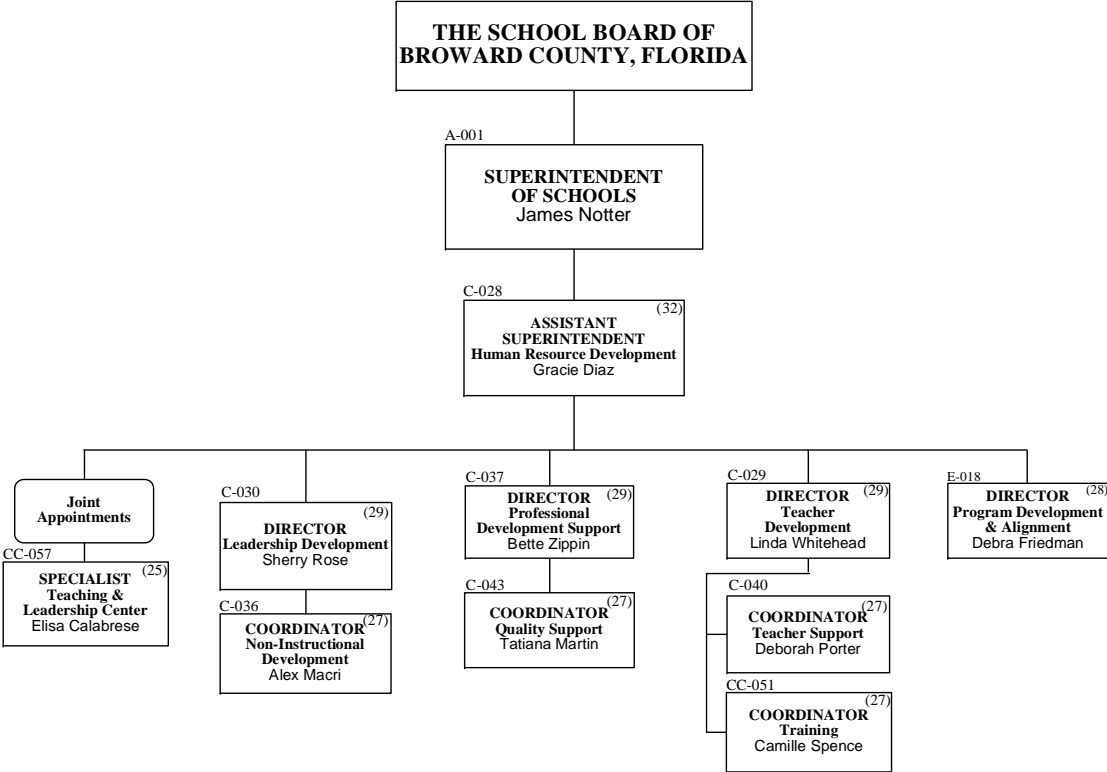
THE SCHOOL BOARD OF BROWARD COUNTY, FLORIDA

A-001
SUPERINTENDENT OF SCHOOLS
James Notter

C-028
(32)
ASSISTANT SUPERINTENDENT
Human Resource Development
Gracie Diaz

Joint Appointments

CC-057
(25)
SPECIALIST
Teaching & Leadership Center
Elisa Calabrese

C-030
(29)
DIRECTOR
Leadership Development
Sherry Rose

C-036
(27)
COORDINATOR
Non-Instructional Development
Alex Macri

C-037
(29)
DIRECTOR
Professional Development Support
Bette Zippin

C-043
(27)
COORDINATOR
Quality Support
Tatiana Martin

C-029
(29)
DIRECTOR
Teacher Development
Linda Whitehead

C-040
(27)
COORDINATOR
Teacher Support
Deborah Porter

CC-051
(27)
COORDINATOR
Training
Camille Spence

E-018
(28)
DIRECTOR
Program Development & Alignment
Debra Friedman